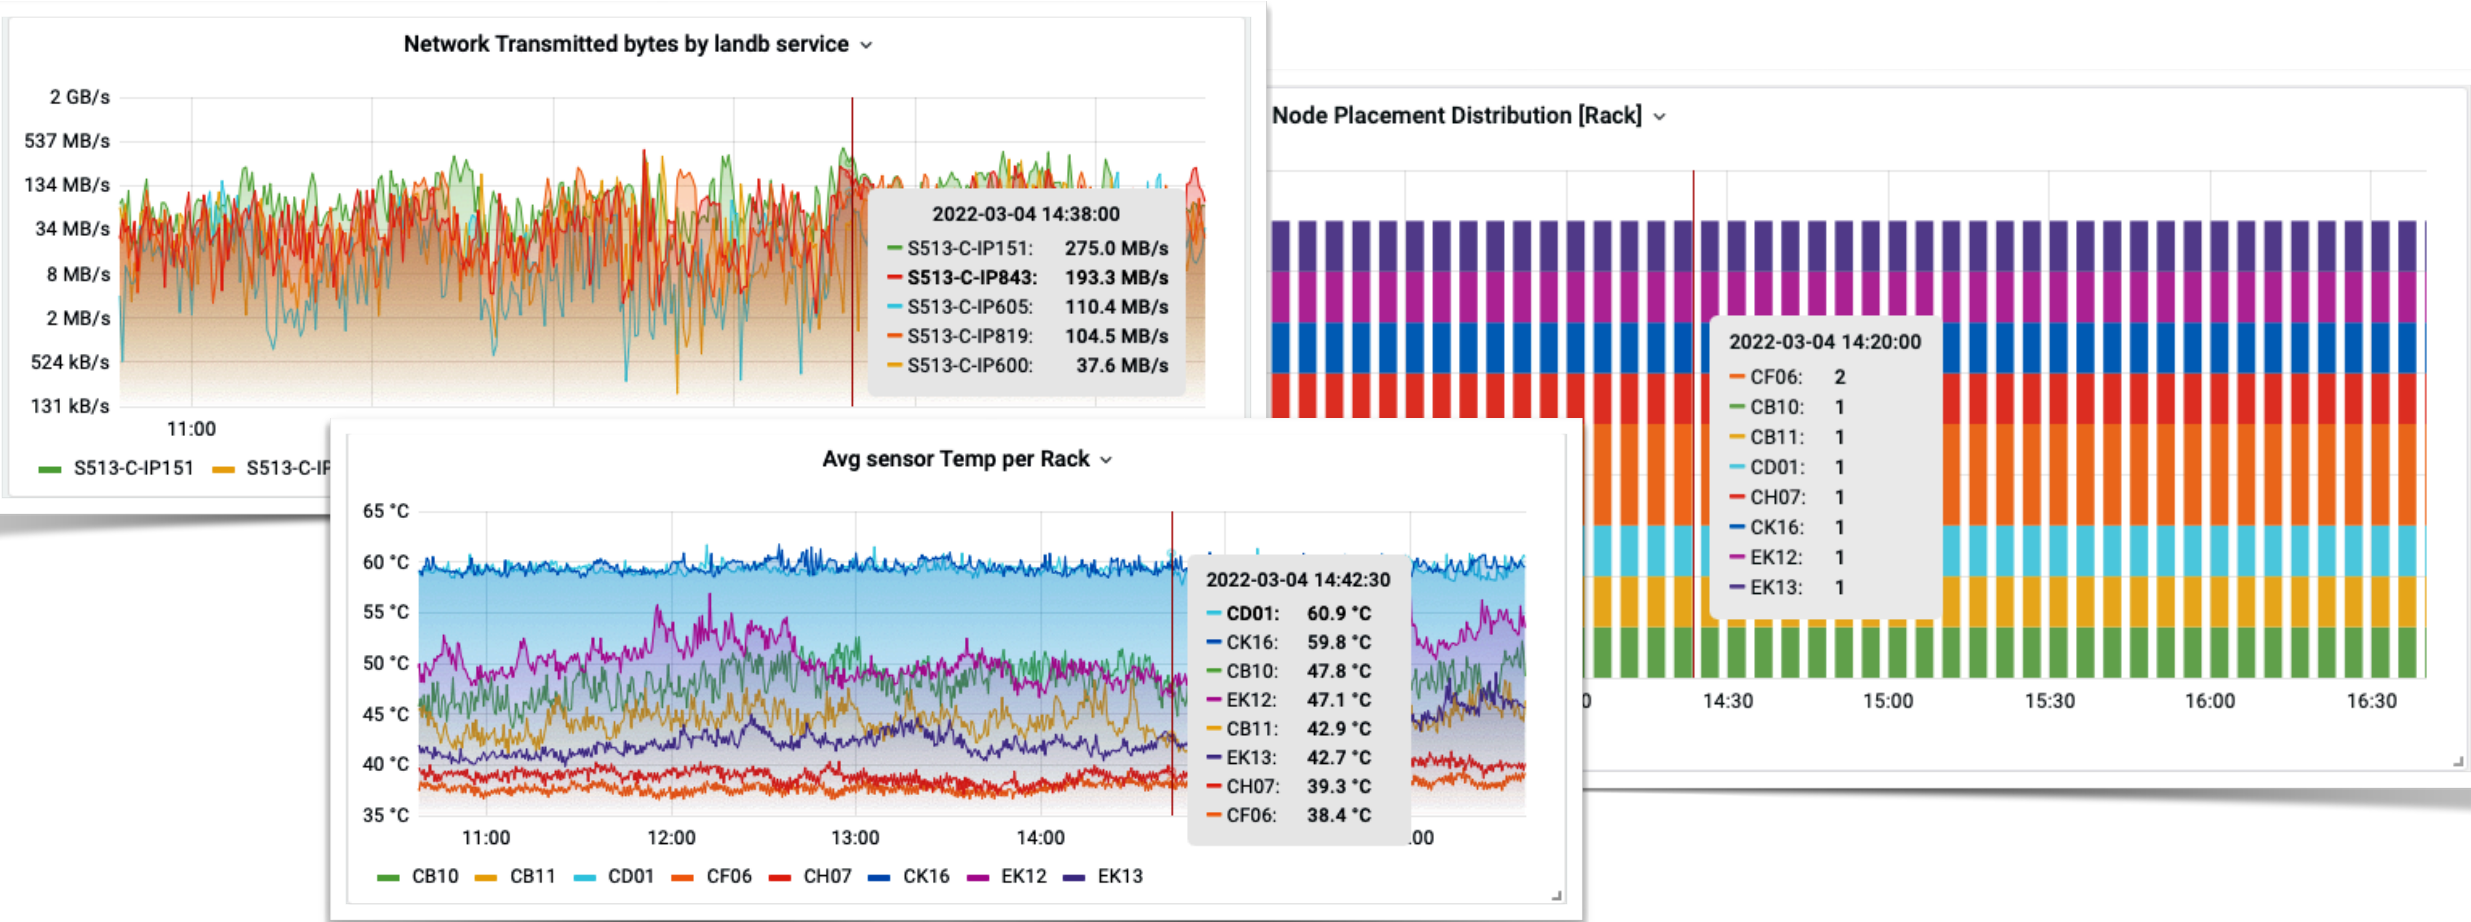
Network Transmitted bytes by landb service

2 GB/s
537 MB/s
134 MB/s
34 MB/s
8 MB/s
2 MB/s
524 kB/s
131 kB/s

11:00

2022-03-04 14:38:00
S513-C-IP151: 275.0 MB/s
S513-C-IP843: 193.3 MB/s
S513-C-IP605: 110.4 MB/s
S513-C-IP819: 104.5 MB/s
S513-C-IP600: 37.6 MB/s

S513-C-IP151 S513-C-IP

Node Placement Distribution [Rack]

2022-03-04 14:20:00
CF06: 2
CB10: 1
CB11: 1
CD01: 1
CH07: 1
CK16: 1
EK12: 1
EK13: 1

0 14:30 15:00 15:30 16:00 16:30

Avg sensor Temp per Rack

65 °C
60 °C
55 °C
50 °C
45 °C
40 °C
35 °C

11:00 12:00 13:00 14:00 :00

2022-03-04 14:42:30
CD01: 60.9 °C
CK16: 59.8 °C
CB10: 47.8 °C
EK12: 47.1 °C
CB11: 42.9 °C
EK13: 42.7 °C
CH07: 39.3 °C
CF06: 38.4 °C

CB10 CB11 CD01 CF06 CH07 CK16 EK12 EK13